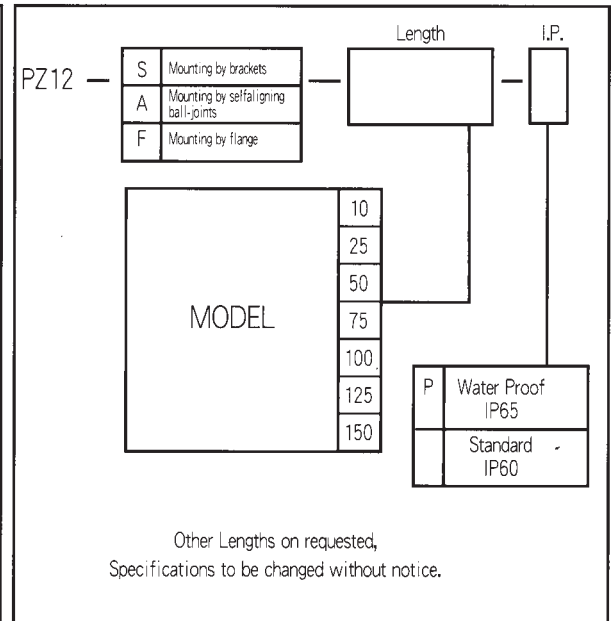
Length

I.P.

PZ12 —

| S | Mounting by brackets |
|---|---|
| A | Mounting by selfaligning ball-joints |
| F | Mounting by flange |

| MODEL | 10 |
|---|---|
| | 25 |
| | 50 |
| | 75 |
| | 100 |
| | 125 |
| | 150 |

| P | Water Proof IP65 |
|---|---|
| | Standard IP60 |

Other Lengths on requested,
Specifications to be changed without notice.